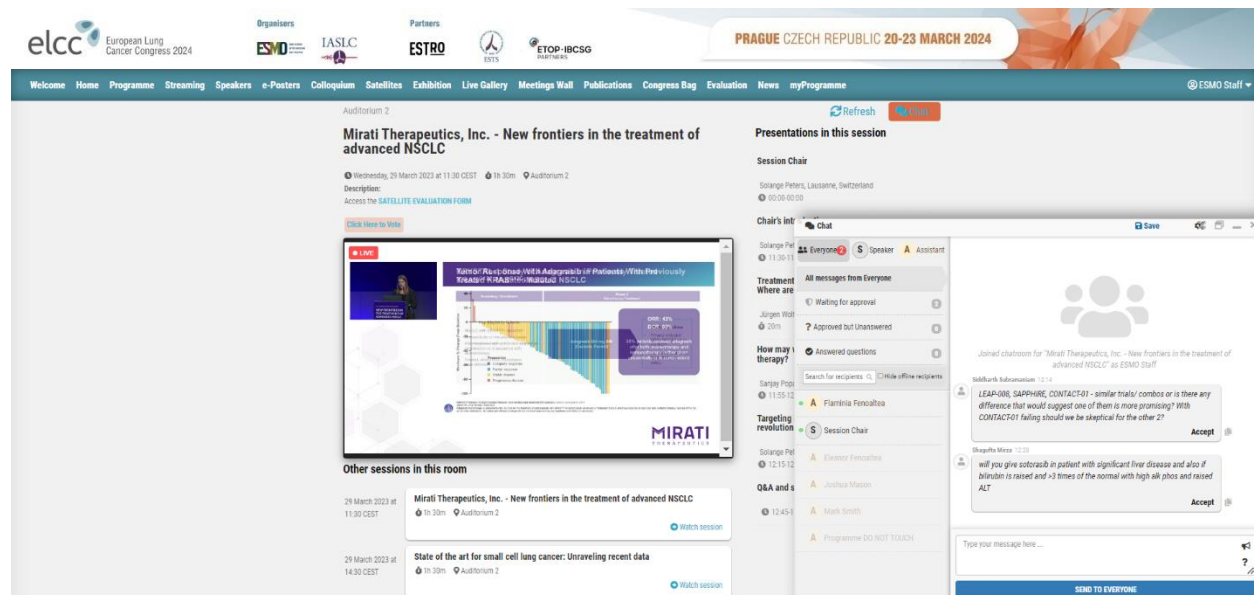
elcc European Lung Cancer Congress 2024

Organisers
ESMO IASLC

Partners
ESTRO ESTS ETOP-IBCSG PARTNERS

PRAGUE CZECH REPUBLIC 20-23 MARCH 2024

Welcome Home Programme Streaming Speakers e-Posters Colloquium Satellites Exhibition Live Gallery Meetings Wall Publications Congress Bag Evaluation News myProgramme

ESMO Staff

Auditorium 2

Mirati Therapeutics, Inc. - New frontiers in the treatment of advanced NSCLC

Wednesday, 29 March 2023 at 11:30 CEST 1h 30m Auditorium 2
Description:
Access the SATELLITE EVALUATION FORM

Click Here to Vote

LIVE

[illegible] Response With Adagrasib in Patients With Previously Treated KRAS G12C-Mutated NSCLC

ORR: 43%
DCR: 80%

MIRATI THERAPEUTICS

Other sessions in this room

29 March 2023 at 11:30 CEST
Mirati Therapeutics, Inc. - New frontiers in the treatment of advanced NSCLC
1h 30m Auditorium 2
Watch session

29 March 2023 at 14:30 CEST
State of the art for small cell lung cancer: Unraveling recent data
1h 30m Auditorium 2
Watch session

Refresh

Presentations in this session

Session Chair

Solange Peters, Lausanne, Switzerland
00:00-00:00

Chair's intr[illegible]

Solange Pe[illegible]
11:30-11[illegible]

Treatment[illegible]
Where are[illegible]

Jürgen Wol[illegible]
20m

How may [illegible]
therapy?

Sanjay Pop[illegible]
11:55-12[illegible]

Targeting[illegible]
revolution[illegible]

Solange Pe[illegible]
12:15-12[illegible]

Q&A and s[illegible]

12:45-1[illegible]

Chat
Save

Everyone 2 S Speaker A Assistant

All messages from Everyone
Waiting for approval 0
? Approved but Unanswered 0
Answered questions 0

Search for recipients Hide offline recipients

A Flaminia Fenoaltea
S Session Chair
A Eleanor Fenoaltea
A Joshua Mason
A Mark Smith
A Programme DO NOT TOUCH

Joined chatroom for "Mirati Therapeutics, Inc. - New frontiers in the treatment of advanced NSCLC" as ESMO Staff

Siddharth Subramanian 12:14
LEAP-008, SAPPHIRE, CONTACT-01 - similar trials/ combos or is there any difference that would suggest one of them is more promising? With CONTACT-01 failing should we be skeptical for the other 2?
Accept

Shagufta Mirza 12:23
will you give sotorasib in patient with significant liver disease and also if bilirubin is raised and >3 times of the normal with high alk phos and raised ALT
Accept

Type your message here ...

SEND TO EVERYONE